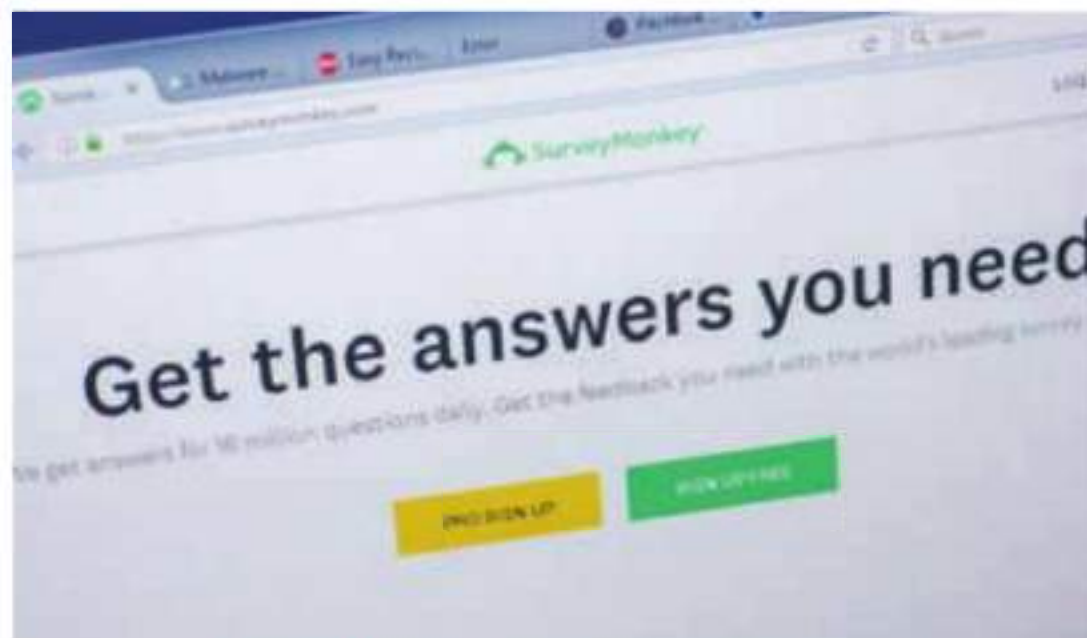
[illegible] Malware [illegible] Easy Peri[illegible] Enter Facebook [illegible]

https://www.surveymonkey.com

SurveyMonkey

Log

Get the answers you need

We get answers for 90 million questions daily. Get the feedback you need with the world's leading survey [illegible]

PRO SIGN UP

SIGN UP FREE